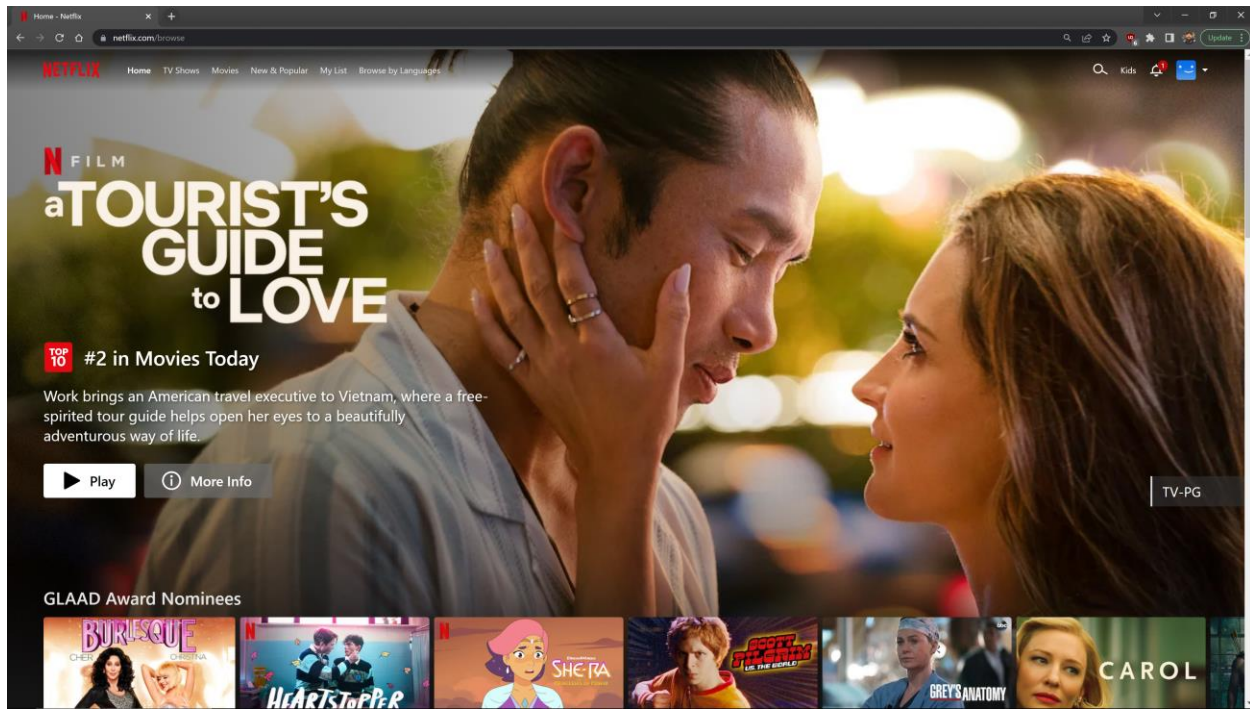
Home - Netflix
netflix.com/browse
Update

NETFLIX Home TV Shows Movies New & Popular My List Browse by Languages

Kids

N FILM
a TOURIST'S GUIDE to LOVE

TOP 10 #2 in Movies Today

Work brings an American travel executive to Vietnam, where a free-spirited tour guide helps open her eyes to a beautifully adventurous way of life.

Play
More Info

TV-PG

GLAAD Award Nominees

BURLESQUE
CHER
CHRISTINA
HEARTSTOPPER
SHE-RA
SCOTT PILGRIM VS. THE WORLD
GREY'S ANATOMY
CAROL